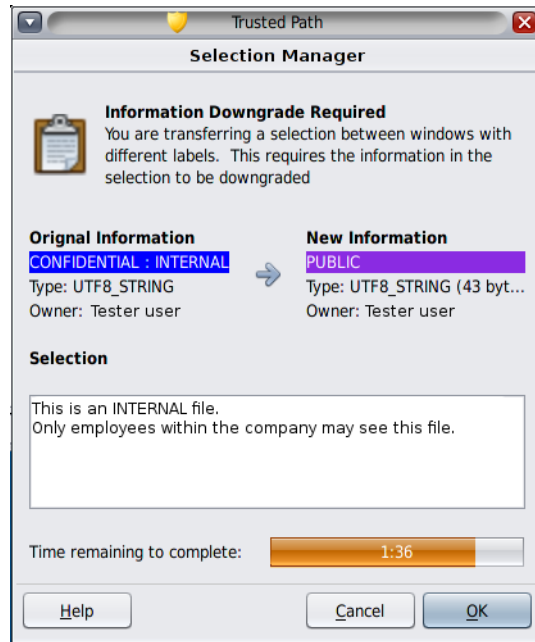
Trusted Path

Selection Manager

Information Downgrade Required
You are transferring a selection between windows with different labels. This requires the information in the selection to be downgraded

Orignal Information
CONFIDENTIAL : INTERNAL
Type: UTF8_STRING
Owner: Tester user

New Information
PUBLIC
Type: UTF8_STRING (43 byt...
Owner: Tester user

Selection

This is an INTERNAL file.
Only employees within the company may see this file.

Time remaining to complete:
1:36

Help
Cancel
OK